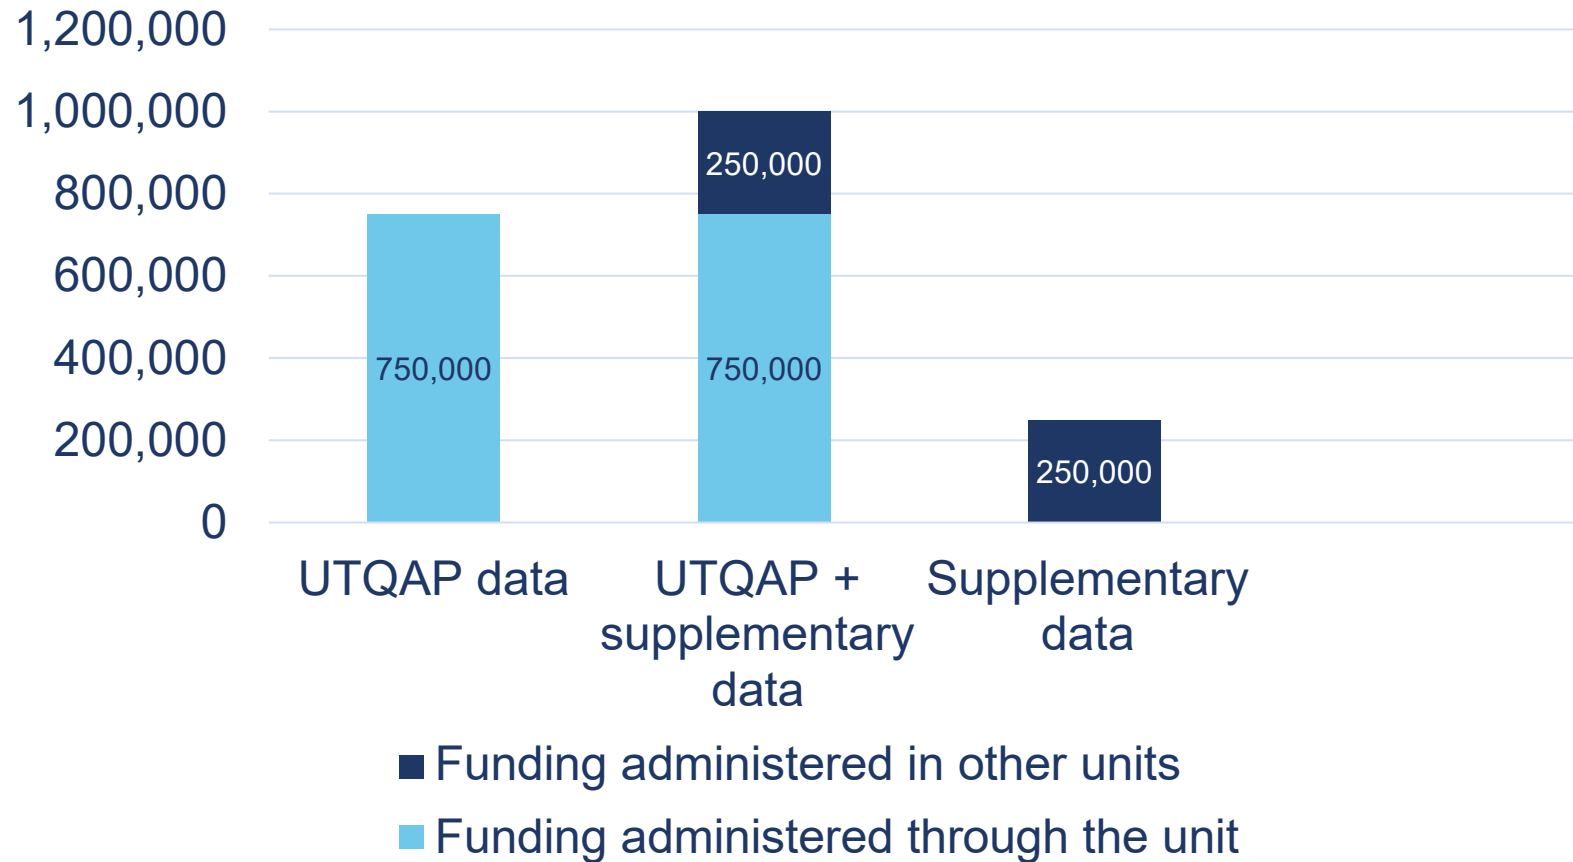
1,200,000
1,000,000
800,000
600,000
400,000
200,000
0

750,000

250,000
750,000

250,000

UTQAP data
UTQAP + supplementary data
Supplementary data

Funding administered in other units
Funding administered through the unit